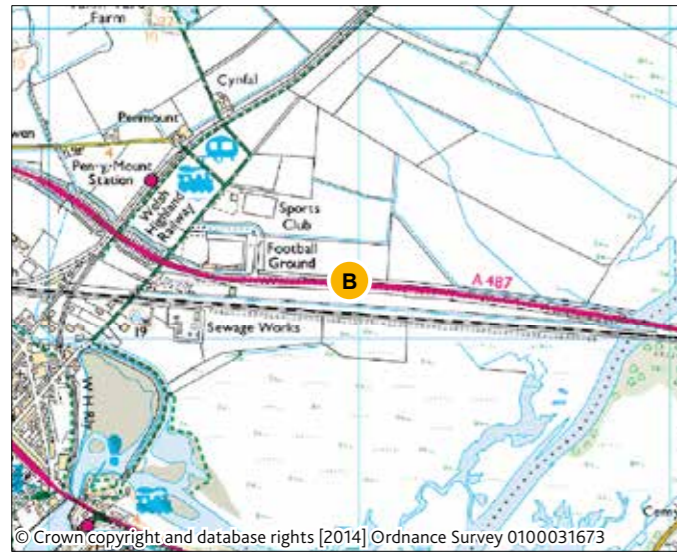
Farm

Cynfal

Penmount

wen

Pen-y-Mount Station

Welsh Highland Railway

Sports Club

Football Ground

B

A 487

19

Sewage Works

W H R

Cemy

© Crown copyright and database rights [2014] Ordnance Survey 0100031673